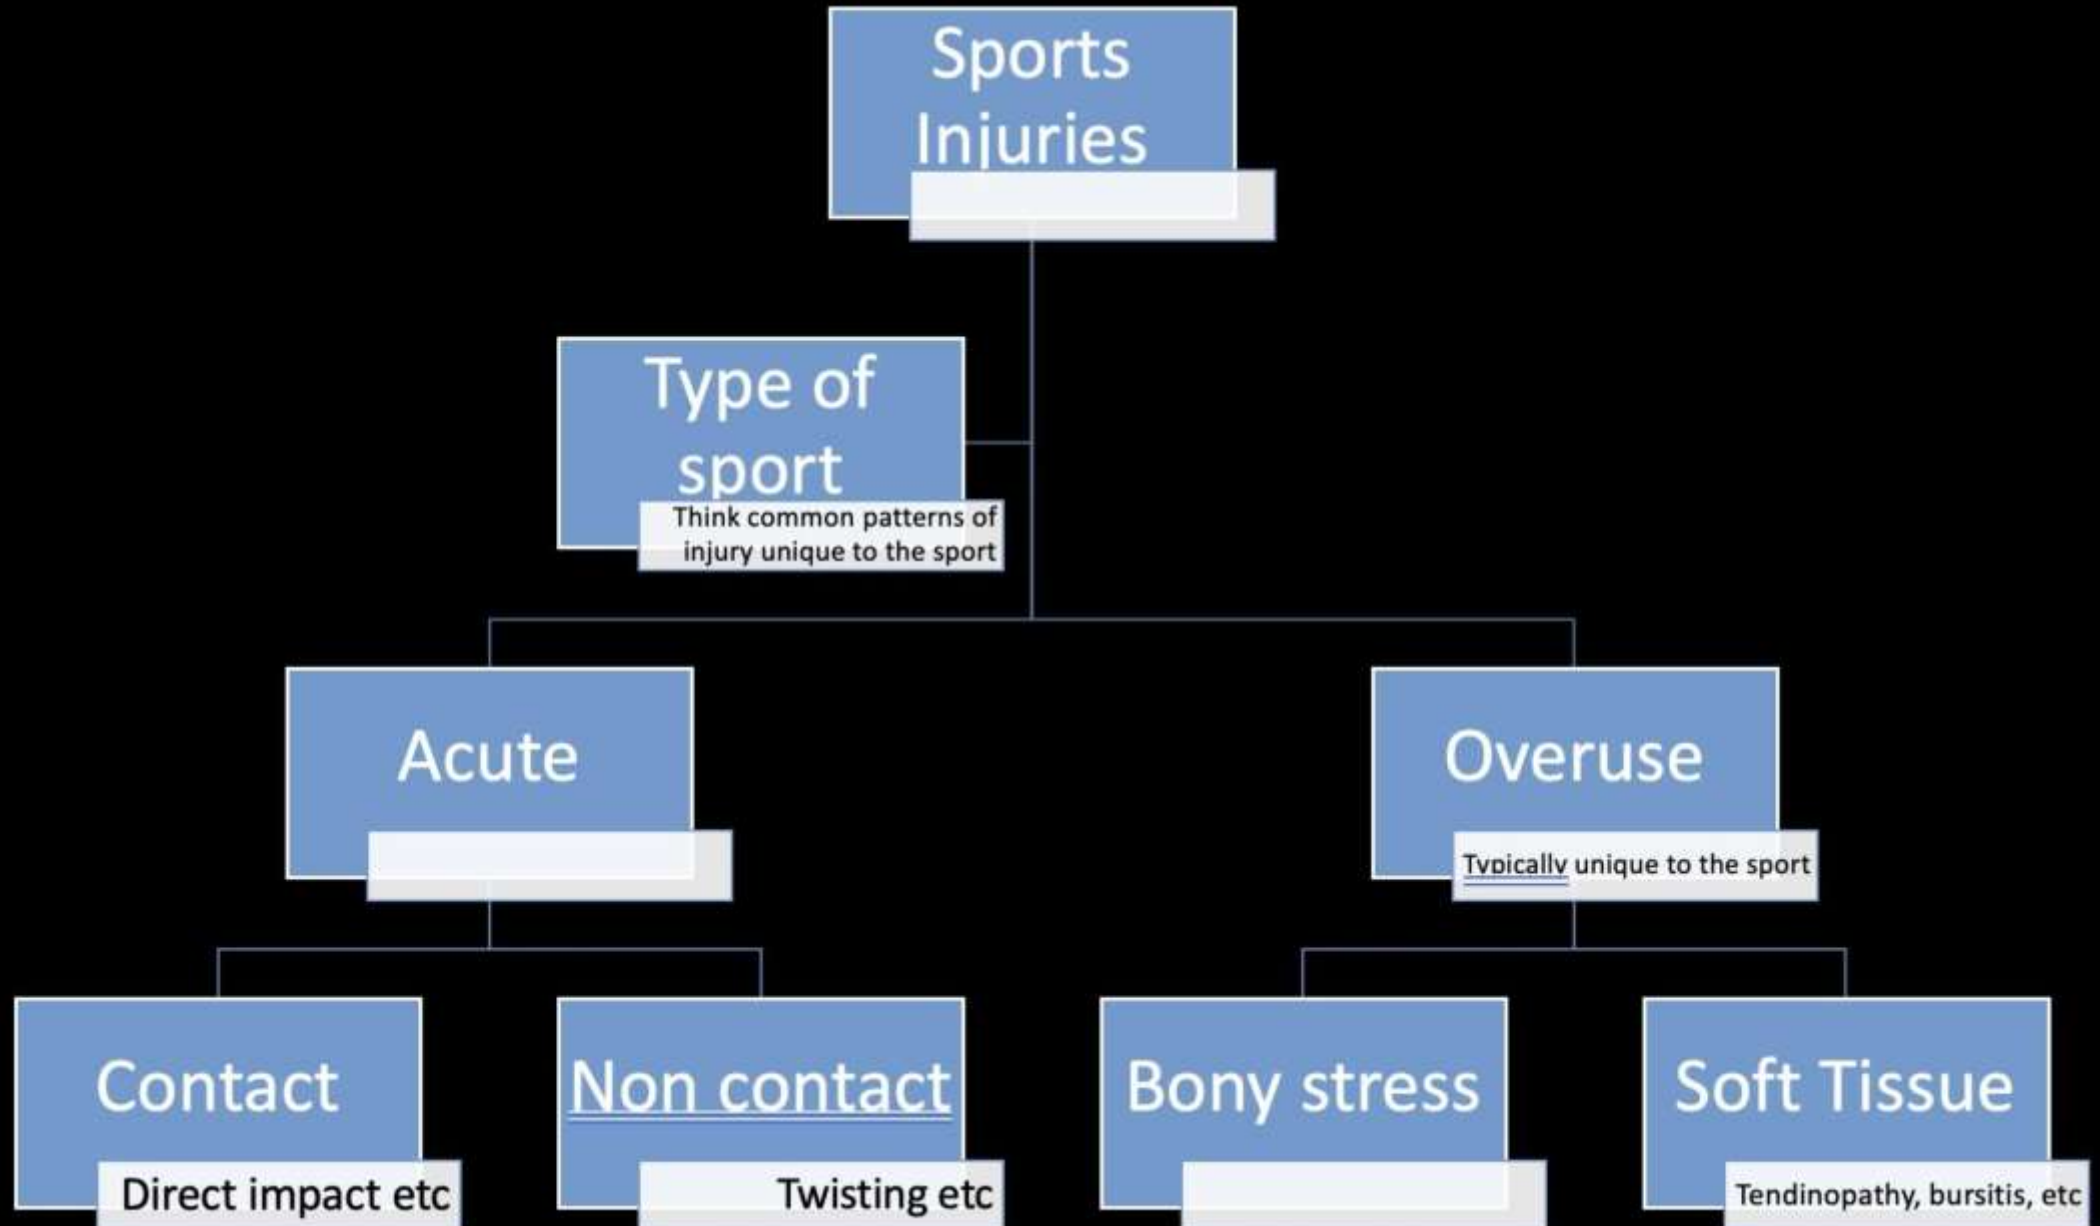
Sports Injuries

Type of sport

Think common patterns of injury unique to the sport

Acute

Overuse

Typically unique to the sport

Contact

Direct impact etc

Non contact

Twisting etc

Bony stress

Soft Tissue

Tendinopathy, bursitis, etc